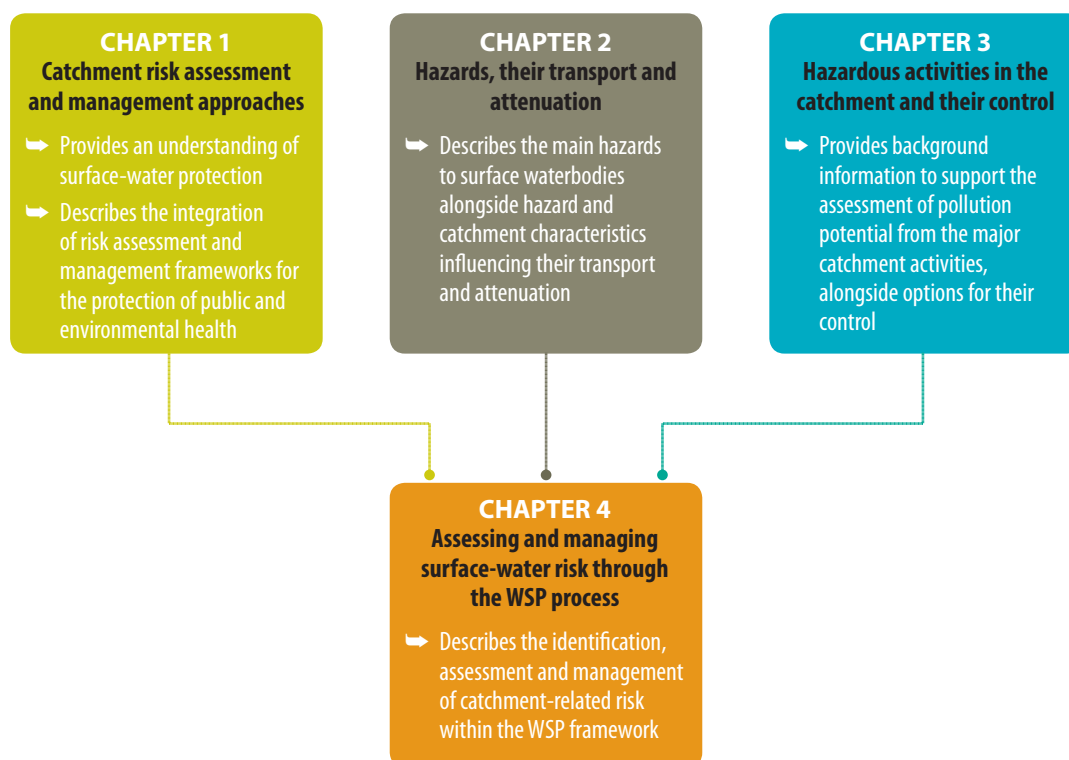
CHAPTER 1
Catchment risk assessment and management approaches

➥ Provides an understanding of surface-water protection

➥ Describes the integration of risk assessment and management frameworks for the protection of public and environmental health

CHAPTER 2
Hazards, their transport and attenuation

➥ Describes the main hazards to surface waterbodies alongside hazard and catchment characteristics influencing their transport and attenuation

CHAPTER 3
Hazardous activities in the catchment and their control

➥ Provides background information to support the assessment of pollution potential from the major catchment activities, alongside options for their control

CHAPTER 4
Assessing and managing surface-water risk through the WSP process

➥ Describes the identification, assessment and management of catchment-related risk within the WSP framework